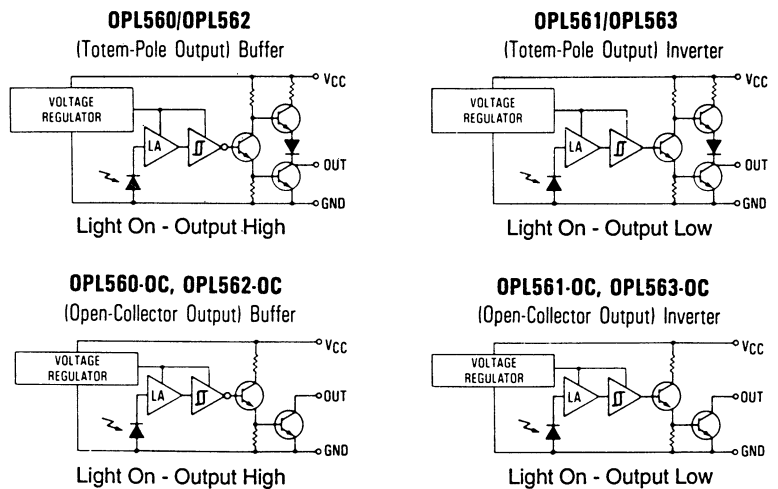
OPL560/OPL562
(Totem-Pole Output) Buffer

VOLTAGE REGULATOR
LA
$V_{CC}$
OUT
GND

Light On - Output High

OPL561/OPL563
(Totem-Pole Output) Inverter

VOLTAGE REGULATOR
LA
$V_{CC}$
OUT
GND

Light On - Output Low

OPL560-OC, OPL562-OC
(Open-Collector Output) Buffer

VOLTAGE REGULATOR
LA
$V_{CC}$
OUT
GND

Light On - Output High

OPL561-OC, OPL563-OC
(Open-Collector Output) Inverter

VOLTAGE REGULATOR
LA
$V_{CC}$
OUT
GND

Light On - Output Low